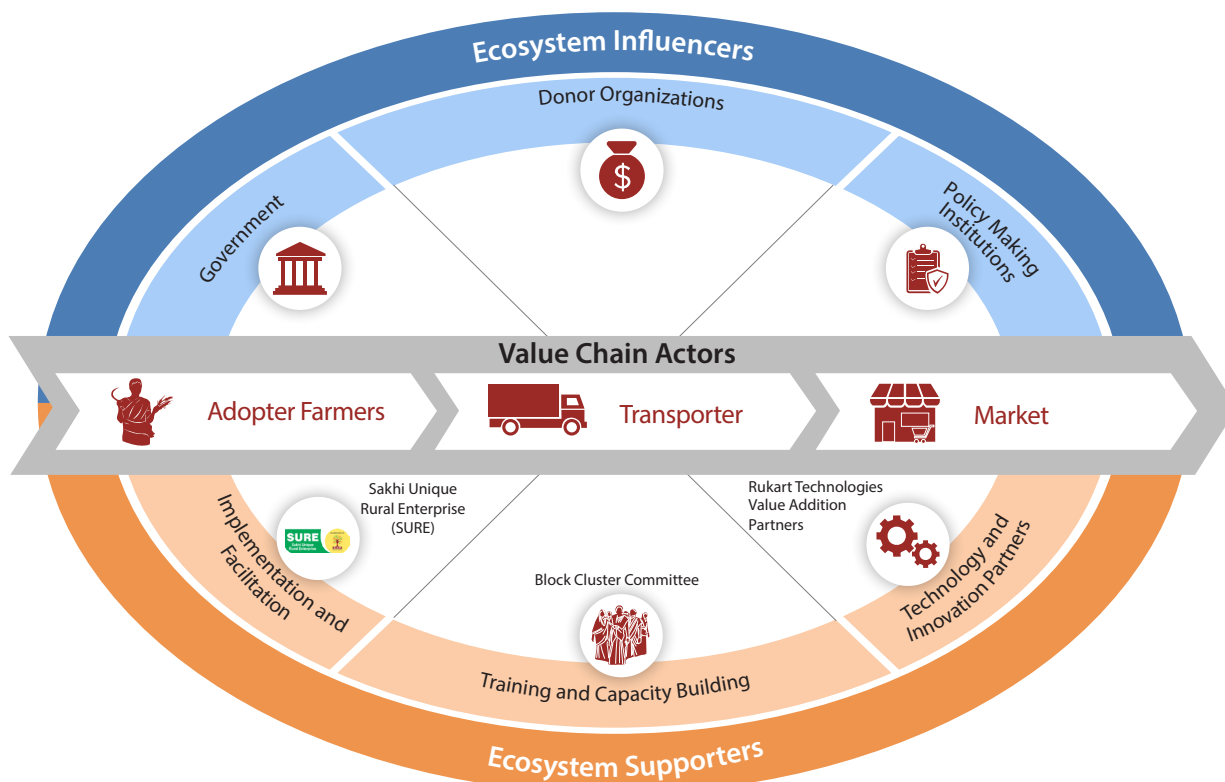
Ecosystem Influencers

Donor Organizations

Government

Policy Making Institutions

Value Chain Actors

Adopter Farmers

Transporter

Market

Sakhi Unique Rural Enterprise (SURE)

SURE

Rukart Technologies Value Addition Partners

Implementation and Facilitation

Block Cluster Committee

Technology and Innovation Partners

Training and Capacity Building

Ecosystem Supporters